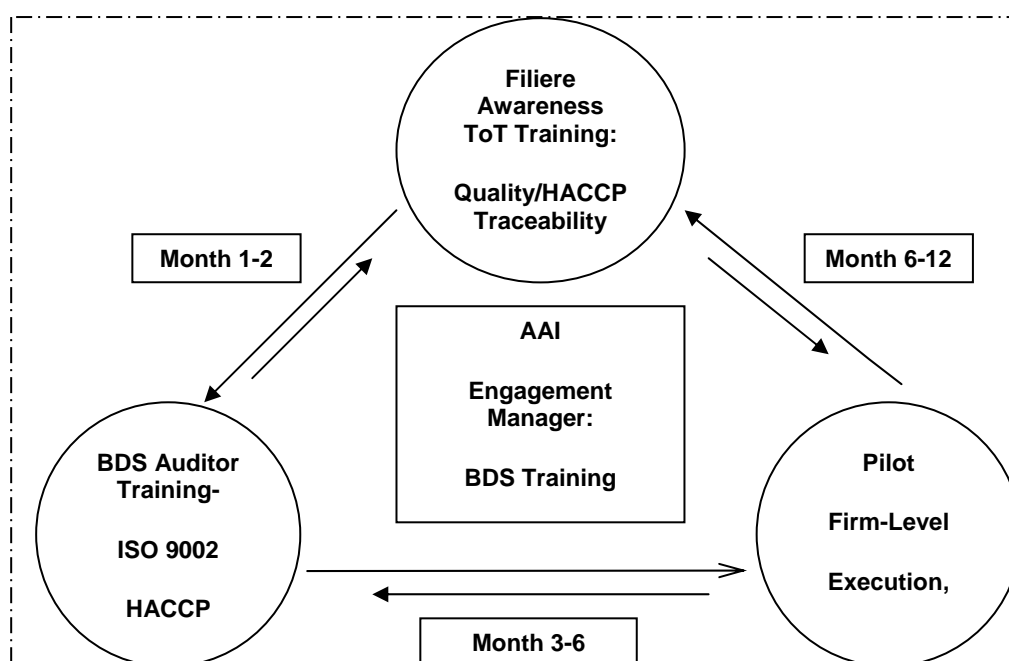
Filiere Awareness ToT Training:

Quality/HACCP Traceability

Month 1-2

Month 6-12

AAI

Engagement Manager:

BDS Training

BDS Auditor Training-

ISO 9002

HACCP

Pilot

Firm-Level

Execution,

Month 3-6